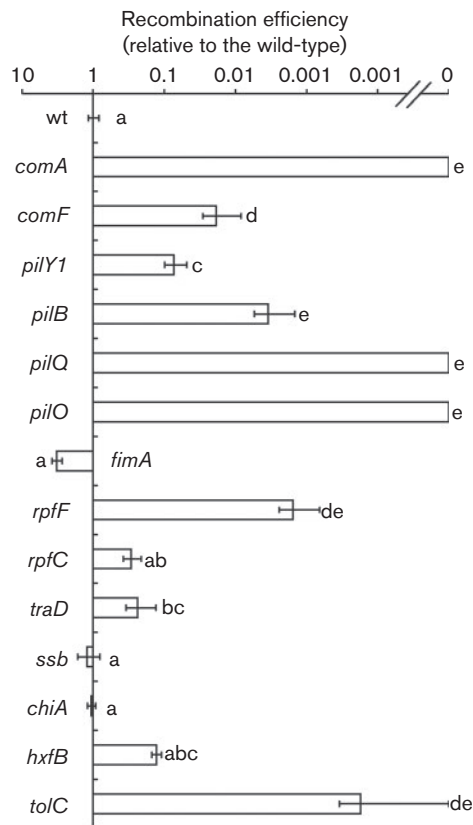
Recombination efficiency
(relative to the wild-type)

10 1 0.1 0.01 0.001 0.001 0

wt a

comA e

comF d

pilY1 c

pilB e

pilQ e

pilO e

a fimA

rpfF de

rpfC ab

traD bc

ssb a

chiA a

hxfB abc

tolC de